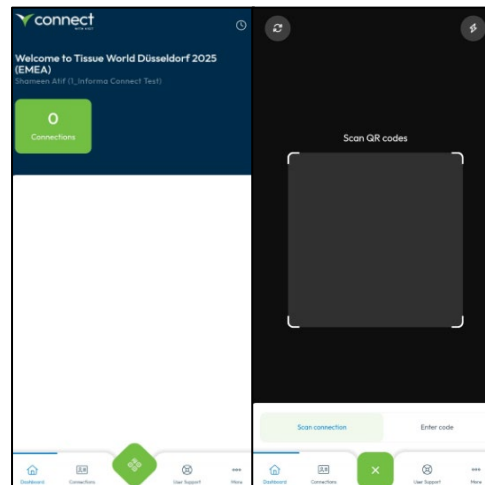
connect
with AIDT

Welcome to Tissue World Düsseldorf 2025 (EMEA)

Shameen Atif (1_Informa Connect Test)

0

Connections

Dashboard

Connections

User Support

More

Scan QR codes

Scan connection

Enter code

Dashboard

Connections

User Support

More